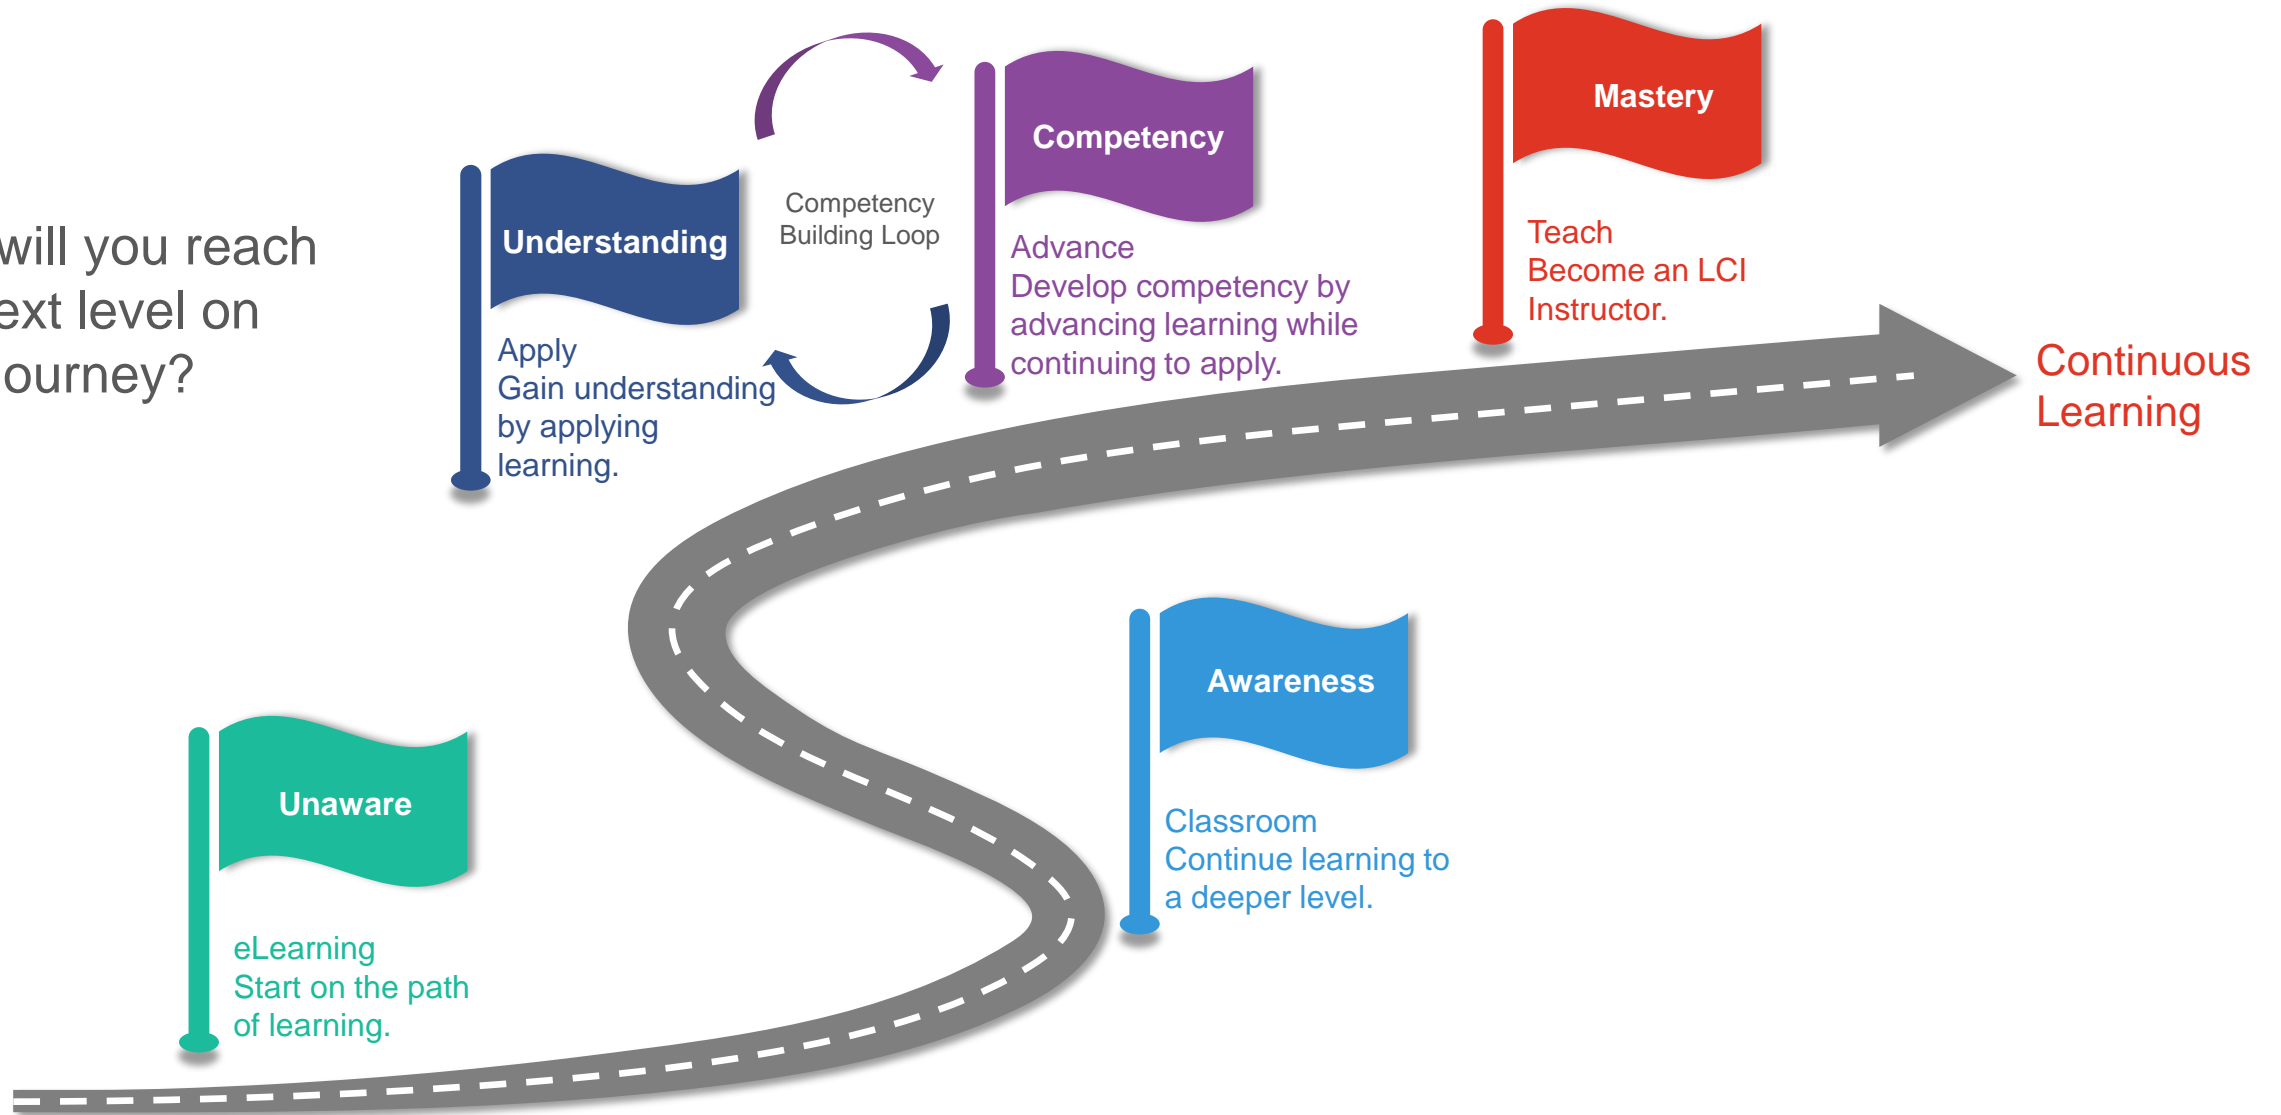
will you reach
ext level on
ourney?

Understanding

Apply
Gain understanding by applying learning.

Competency Building Loop

Competency

Advance
Develop competency by advancing learning while continuing to apply.

Mastery

Teach
Become an LCI Instructor.

Continuous Learning

Awareness

Classroom
Continue learning to a deeper level.

Unaware

eLearning
Start on the path of learning.